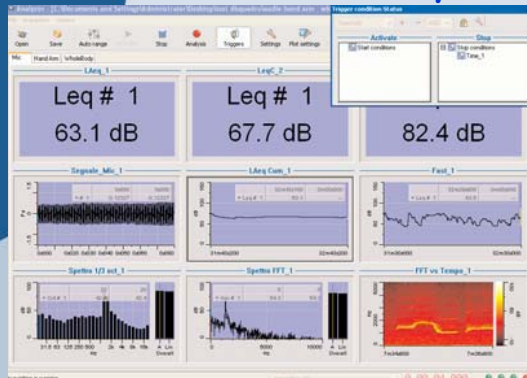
Analyzer - [C:\Documents and Settings\Administrator\Desktop\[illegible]
Open Save Auto range Stop Analysis Triggers Settings Plot settings
Mic Hand Arm WholeBody
Trigger condition Status
Activate
Start conditions
Stop
Stop conditions
Time_1
LAeq_1
Leq # 1
63.1 dB
LeqC_2
Leq # 1
67.7 dB
82.4 dB
Segnale_Mic_1
LAeq_Cum_1
Fast_1
Spettro 1/3 oct_1
Spettro FFT_1
FFT vs Tempo_1
31.5 63 125 250 500 1k 2k 4k 8k 16k
Hz
A Lin
Overall
0 5000 10000
Hz
A Lin
Overall